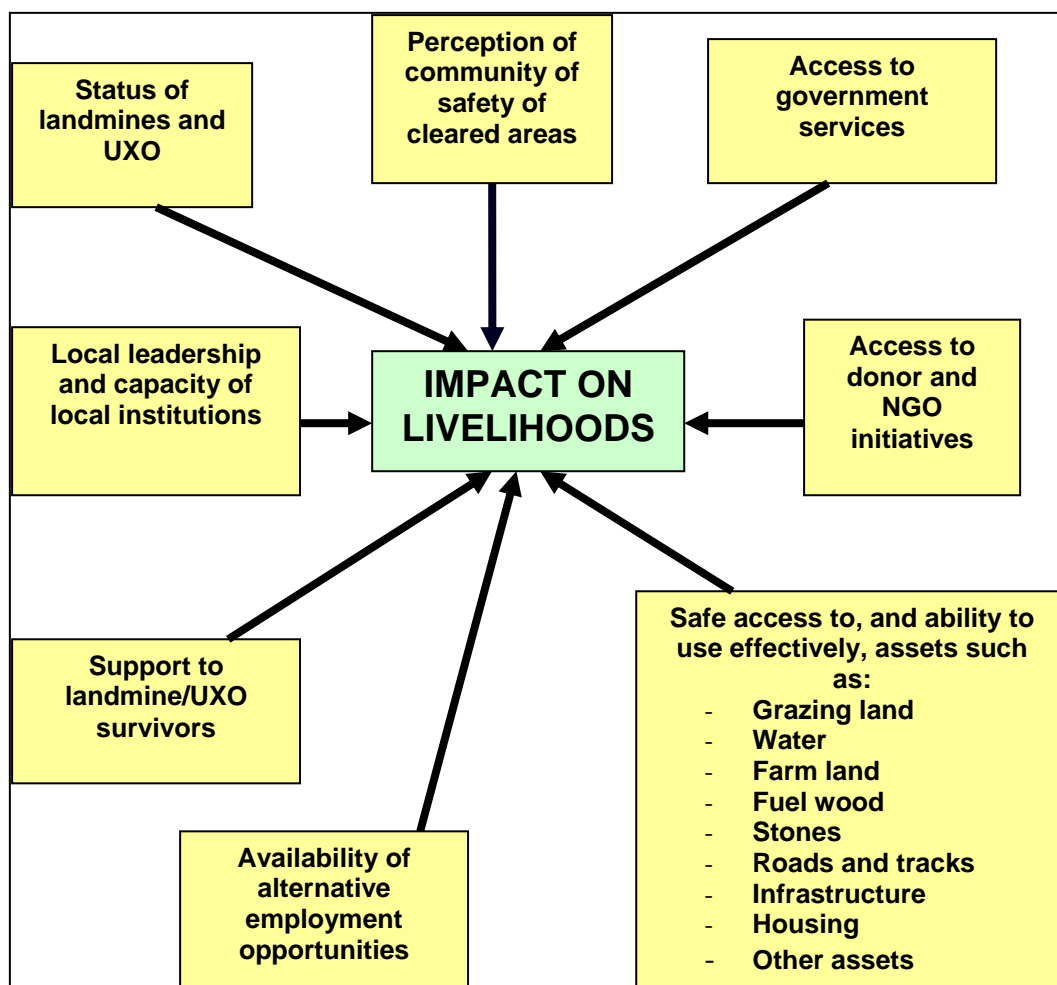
Status of landmines and UXO

Perception of community of safety of cleared areas

Access to government services

Local leadership and capacity of local institutions

IMPACT ON LIVELIHOODS

Access to donor and NGO initiatives

Support to landmine/UXO survivors

Availability of alternative employment opportunities

Safe access to, and ability to use effectively, assets such as:
- Grazing land
- Water
- Farm land
- Fuel wood
- Stones
- Roads and tracks
- Infrastructure
- Housing
- Other assets